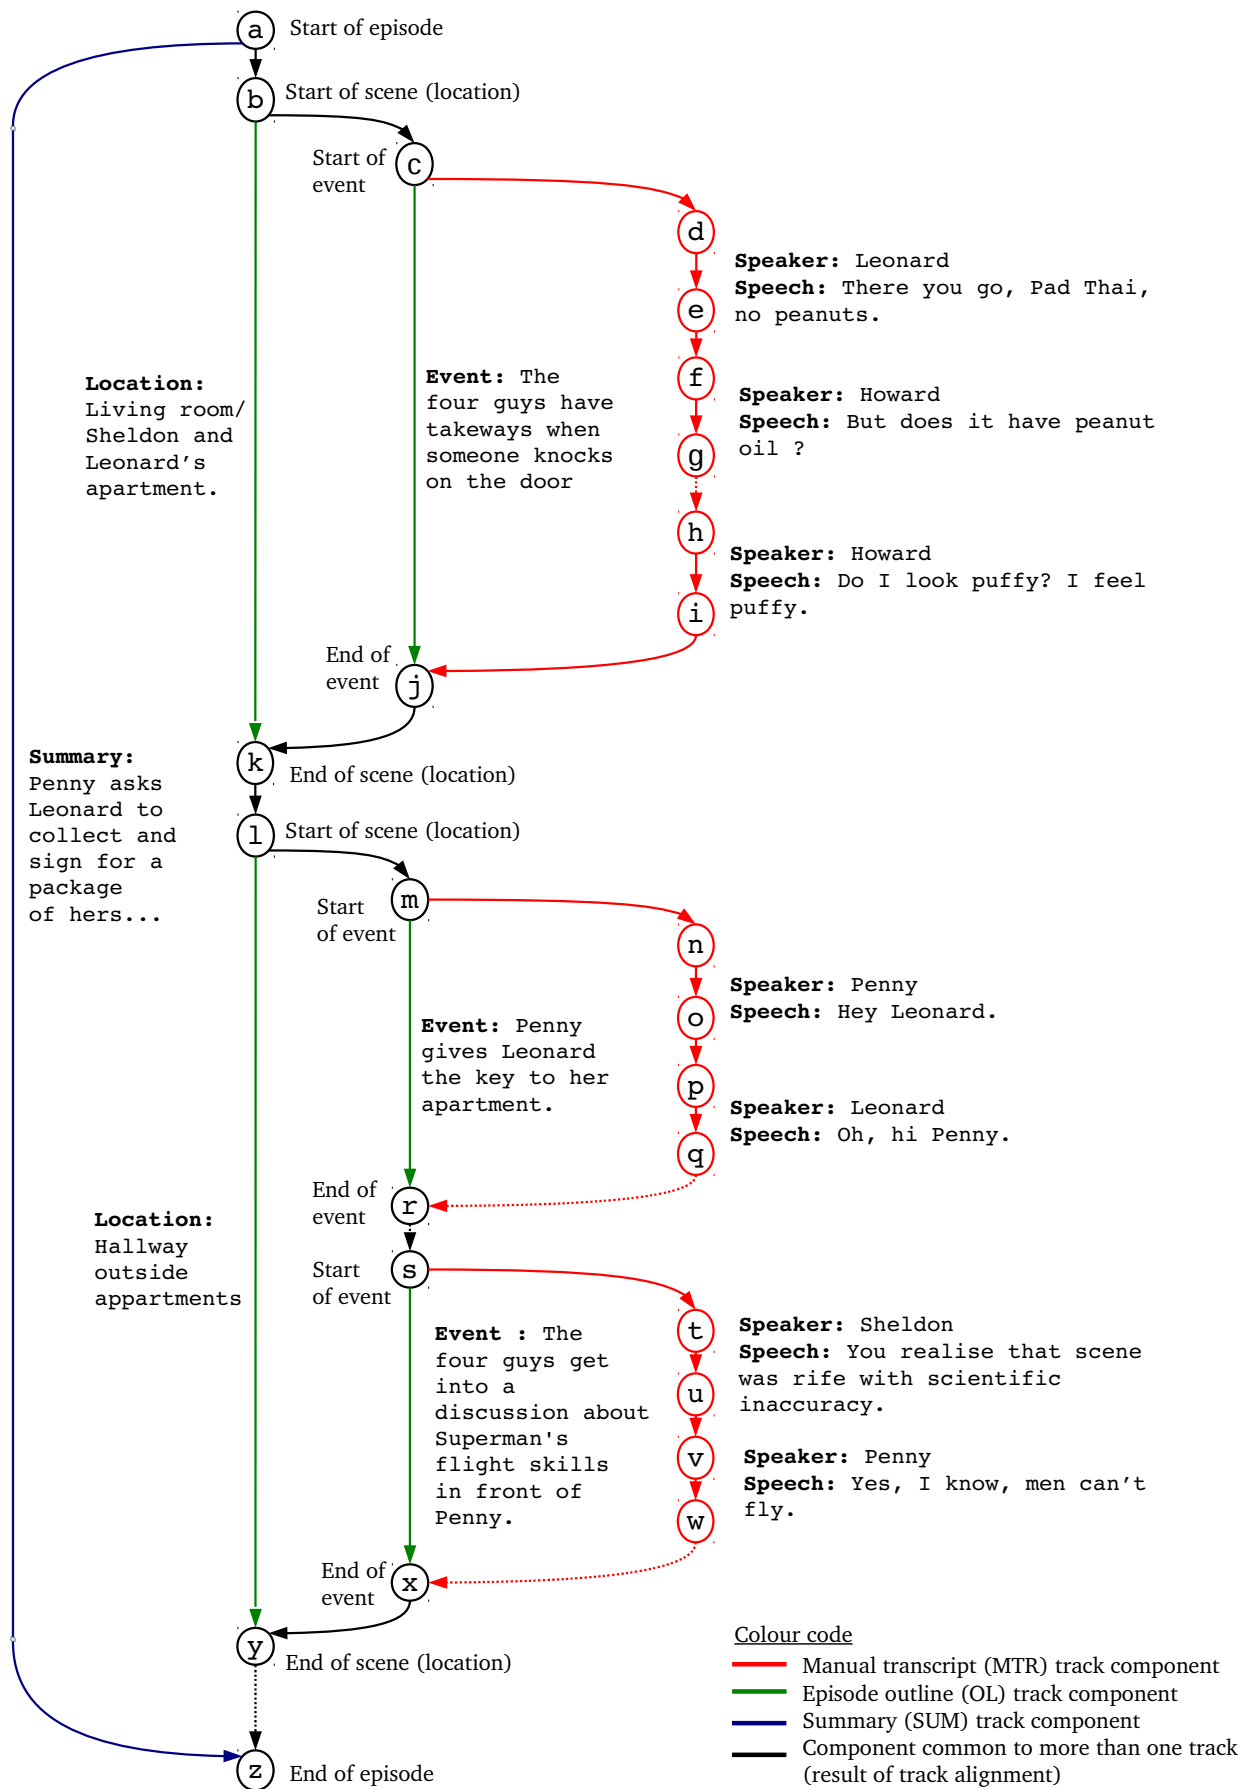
a Start of episode

b Start of scene (location)

Start of event c

d

Speaker: Leonard
Speech: There you go, Pad Thai, no peanuts.

e

f

Speaker: Howard
Speech: But does it have peanut oil ?

g

Location: Living room/ Sheldon and Leonard's apartment.

Event: The four guys have takeways when someone knocks on the door

h

Speaker: Howard
Speech: Do I look puffy? I feel puffy.

i

End of event j

k End of scene (location)

Summary: Penny asks Leonard to collect and sign for a package of hers...

l Start of scene (location)

Start of event m

n

Speaker: Penny
Speech: Hey Leonard.

o

Event: Penny gives Leonard the key to her apartment.

p

Speaker: Leonard
Speech: Oh, hi Penny.

q

End of event r

Location: Hallway outside appartments

Start of event s

t

Speaker: Sheldon
Speech: You realise that scene was rife with scientific inaccuracy.

Event : The four guys get into a discussion about Superman's flight skills in front of Penny.

u

v

Speaker: Penny
Speech: Yes, I know, men can't fly.

w

End of event x

y End of scene (location)

z End of episode

Colour code
Manual transcript (MTR) track component
Episode outline (OL) track component
Summary (SUM) track component
Component common to more than one track (result of track alignment)